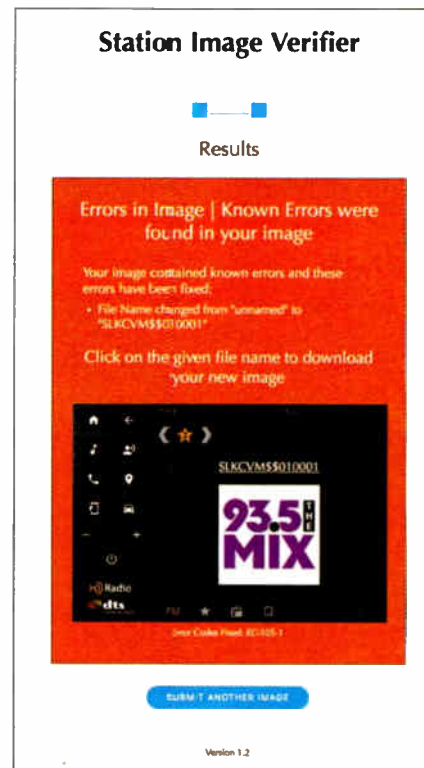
Station Image Verifier

Results

Errors in Image | Known Errors were found in your image

Your image contained known errors and these errors have been fixed:

- File Name changed from "unnamed" to "SLKCVM$$010001"

Click on the given file name to download your new image

SLKCVM$$010001

93.5 THE MIX

Radio
dts

FM

Error Codes Fixed: EC-105-1

SUBMIT ANOTHER IMAGE

Version 1.2